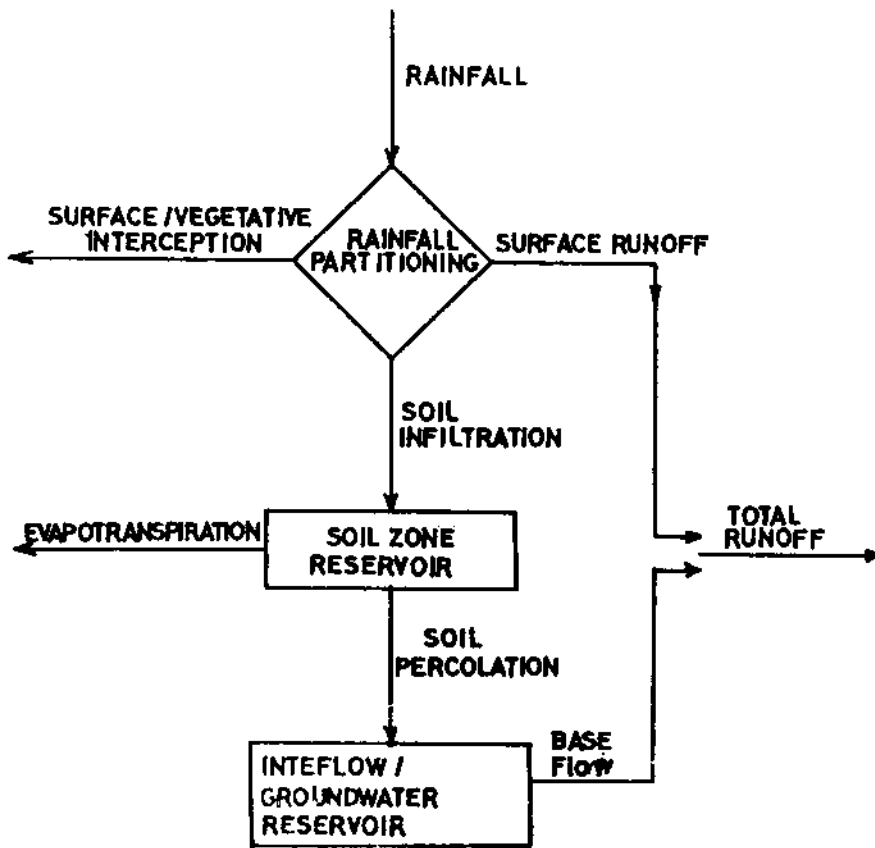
RAINFALL

SURFACE /VEGETATIVE INTERCEPTION

RAINFALL PARTITIONING

SURFACE RUNOFF

SOIL INFILTRATION

EVAPOTRANSPIRATION

SOIL ZONE RESERVOIR

TOTAL RUNOFF

SOIL PERCOLATION

BASE Flow

INTEFLOW / GROUNDWATER RESERVOIR